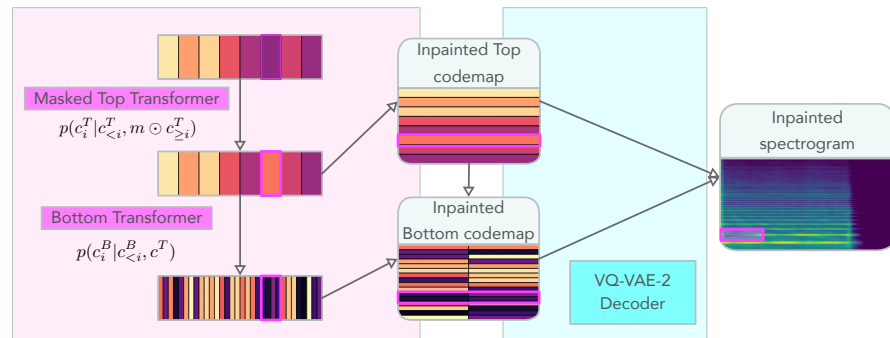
Masked Top Transformer

$p(c_i^T | c_{<i}^T, m \odot c_{\geq i}^T)$

Bottom Transformer

$p(c_i^B | c_{<i}^B, c^T)$

Inpainted Top codemap

Inpainted Bottom codemap

VQ-VAE-2 Decoder

Inpainted spectrogram